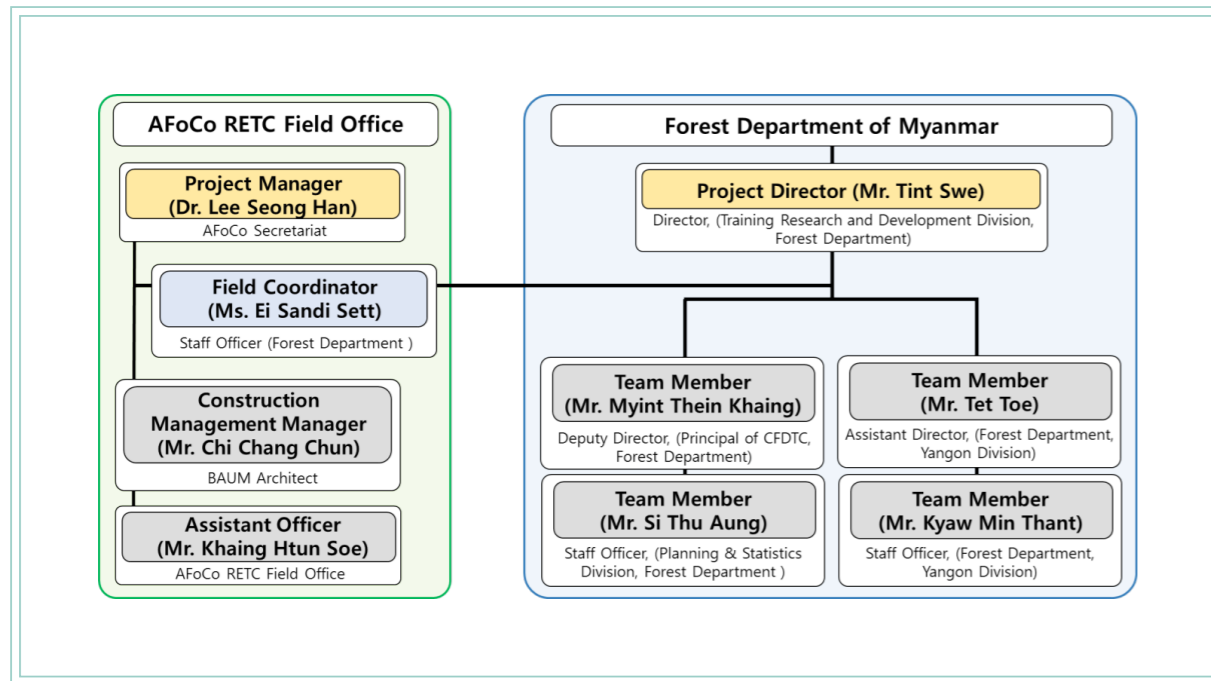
AFoCo RETC Field Office

Project Manager
(Dr. Lee Seong Han)
AFoCo Secretariat

Field Coordinator
(Ms. Ei Sandi Sett)
Staff Officer (Forest Department )

Construction Management Manager
(Mr. Chi Chang Chun)
BAUM Architect

Assistant Officer
(Mr. Khaing Htun Soe)
AFoCo RETC Field Office

Forest Department of Myanmar

Project Director (Mr. Tint Swe)
Director, (Training Research and Development Division, Forest Department)

Team Member
(Mr. Myint Thein Khaing)
Deputy Director, (Principal of CFDTC, Forest Department)

Team Member
(Mr. Tet Toe)
Assistant Director, (Forest Department, Yangon Division)

Team Member
(Mr. Si Thu Aung)
Staff Officer, (Planning & Statistics Division, Forest Department )

Team Member
(Mr. Kyaw Min Thant)
Staff Officer, (Forest Department, Yangon Division)